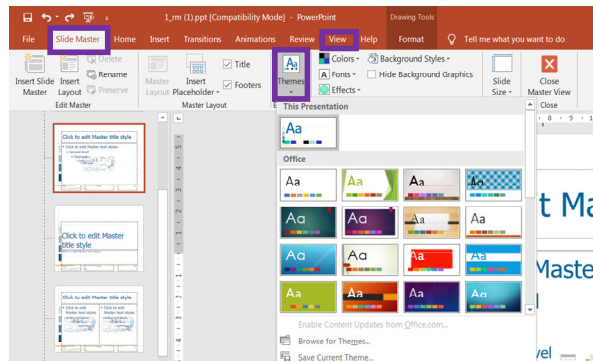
1_rm (1).ppt [Compatibility Mode] - PowerPoint

Drawing Tools

File Slide Master Home Insert Transitions Animations Review View Help Format Tell me what you want to do

Insert Slide Master

Insert Layout

Delete

Rename

Preserve

Edit Master

Master Layout

Insert Placeholder

Title

Footers

Master Layout

Themes

Colors

Fonts

Effects

Background Styles

Hide Background Graphics

Slide Size

Close Master View

Close

This Presentation

Aa

Office

Aa Aa Aa Aa

Aa Aa Aa Aa

Aa Aa Aa Aa

Aa Aa Aa Aa

Enable Content Updates from Office.com...

Browse for Themes...

Save Current Theme...

Click to edit Master title style

Click to edit Master text styles

Second level

Third level

Click to edit Master title style

Click to edit Master title style

Click to edit Master text styles

Click to edit Master text styles

t Ma

Maste

vel